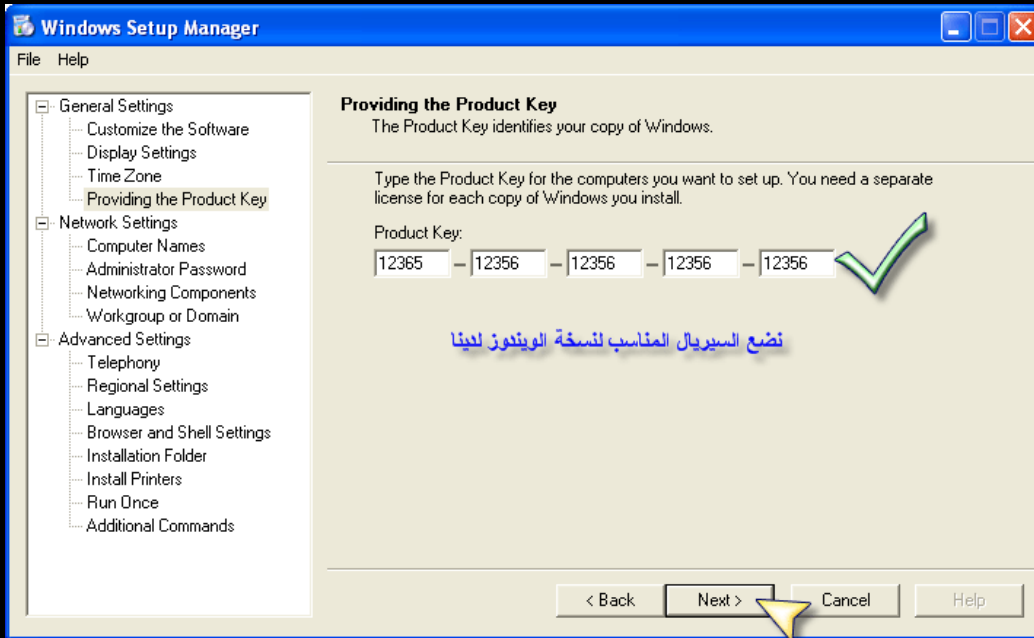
Windows Setup Manager

File Help

General Settings
Customize the Software
Display Settings
Time Zone
Providing the Product Key
Network Settings
Computer Names
Administrator Password
Networking Components
Workgroup or Domain
Advanced Settings
Telephony
Regional Settings
Languages
Browser and Shell Settings
Installation Folder
Install Printers
Run Once
Additional Commands

Providing the Product Key
The Product Key identifies your copy of Windows.

Type the Product Key for the computers you want to set up. You need a separate license for each copy of Windows you install.

Product Key:
12365 – 12356 – 12356 – 12356 – 12356

نضع السيريال المناسب لنسخة الويندوز لدينا

< Back Next > Cancel Help